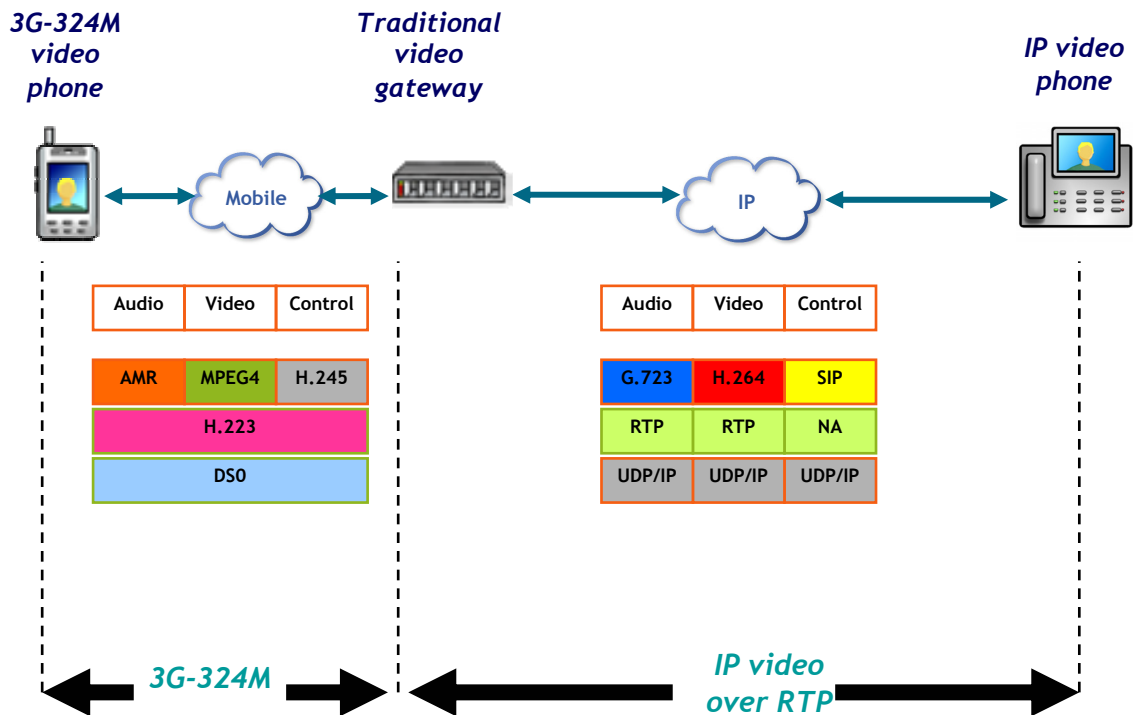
3G-324M video phone

Traditional video gateway

IP video phone

Mobile

IP

| Audio | Video | Control |
|---|---|---|
| AMR | MPEG4 | H.245 |
| H.223 | | |
| DS0 | | |

| Audio | Video | Control |
|---|---|---|
| G.723 | H.264 | SIP |
| RTP | RTP | NA |
| UDP/IP | UDP/IP | UDP/IP |

3G-324M

IP video over RTP